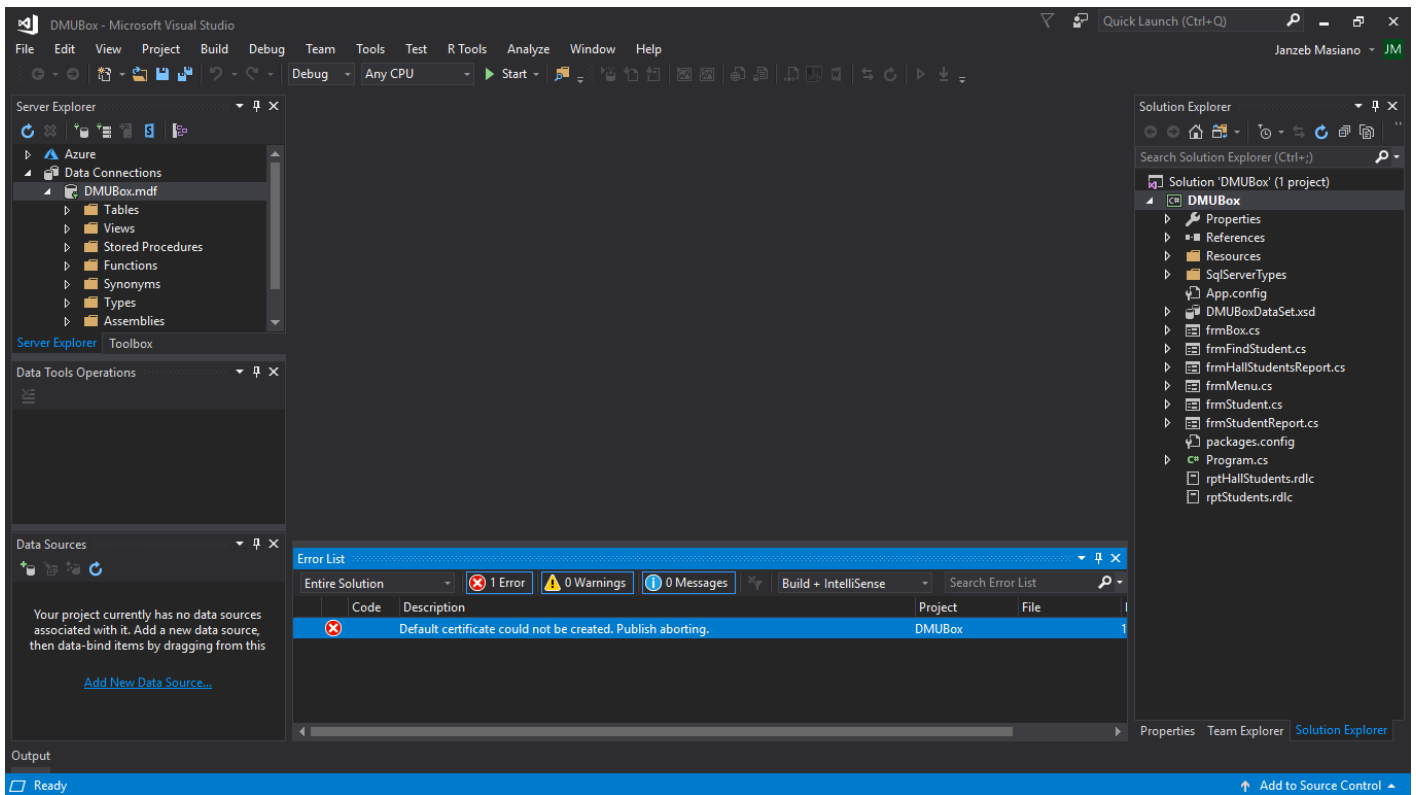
DMUBox - Microsoft Visual Studio

Quick Launch (Ctrl+Q)

File Edit View Project Build Debug Team Tools Test R Tools Analyze Window Help

Janzeb Masiano JM

Debug Any CPU Start

Server Explorer

Azure
Data Connections
DMUBox.mdf
Tables
Views
Stored Procedures
Functions
Synonyms
Types
Assemblies

Server Explorer Toolbox

Data Tools Operations

Data Sources

Your project currently has no data sources associated with it. Add a new data source, then data-bind items by dragging from this

Add New Data Source...

Error List

Entire Solution 1 Error 0 Warnings 0 Messages Build + IntelliSense Search Error List

| | Code | Description | Project | File |
|---|---|---|---|---|
| | | Default certificate could not be created. Publish aborting. | DMUBox | 1 |

Solution Explorer

Search Solution Explorer (Ctrl+;)

Solution 'DMUBox' (1 project)
DMUBox
Properties
References
Resources
SqlServerTypes
App.config
DMUBoxDataSet.xsd
frmBox.cs
frmFindStudent.cs
frmHallStudentsReport.cs
frmMenu.cs
frmStudent.cs
frmStudentReport.cs
packages.config
Program.cs
rptHallStudents.rdlc
rptStudents.rdlc

Properties Team Explorer Solution Explorer

Output

Ready

Add to Source Control